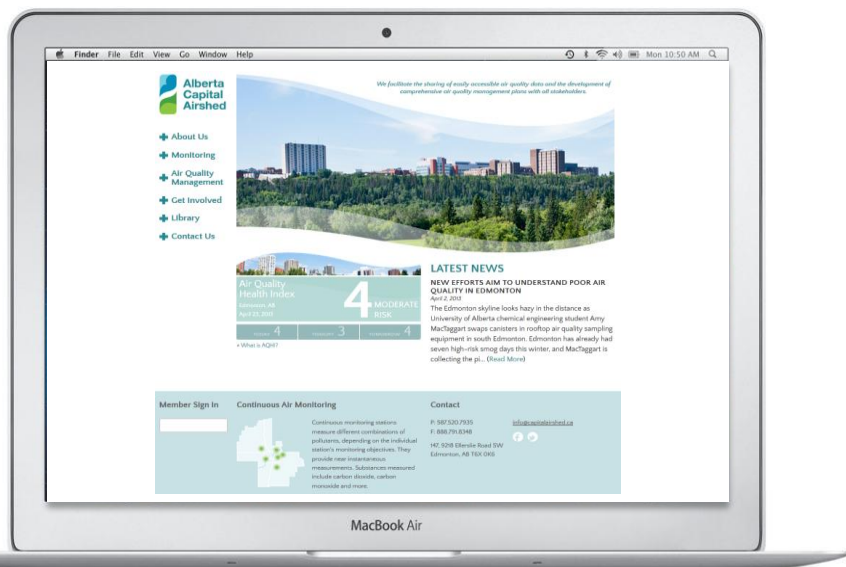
Finder File Edit View Go Window Help

Mon 10:50 AM

Alberta Capital Airshed

We facilitate the sharing of easily accessible air quality data and the development of comprehensive air quality management plans with all stakeholders.

About Us
Monitoring
Air Quality Management
Get Involved
Library
Contact Us

Air Quality Health Index
Edmonton, AB
April 22, 2013
4
MODERATE RISK

TODAY 4 TONIGHT 3 TOMORROW 4

» What is AQHI?

LATEST NEWS

NEW EFFORTS AIM TO UNDERSTAND POOR AIR QUALITY IN EDMONTON
April 2, 2013
The Edmonton skyline looks hazy in the distance as University of Alberta chemical engineering student Amy MacTaggart swaps canisters in rooftop air quality sampling equipment in south Edmonton. Edmonton has already had seven high-risk smog days this winter, and MacTaggart is collecting the pi... (Read More)

Member Sign In

Continuous Air Monitoring

Continuous monitoring stations measure different combinations of pollutants, depending on the individual station's monitoring objectives. They provide near instantaneous measurements. Substances measured include carbon dioxide, carbon monoxide and more.

Contact

P: 587.520.7935
F: 888.791.8348
147, 9218 Ellerslie Road SW
Edmonton, AB T6X 0K6

info@capitalairshed.ca

MacBook Air